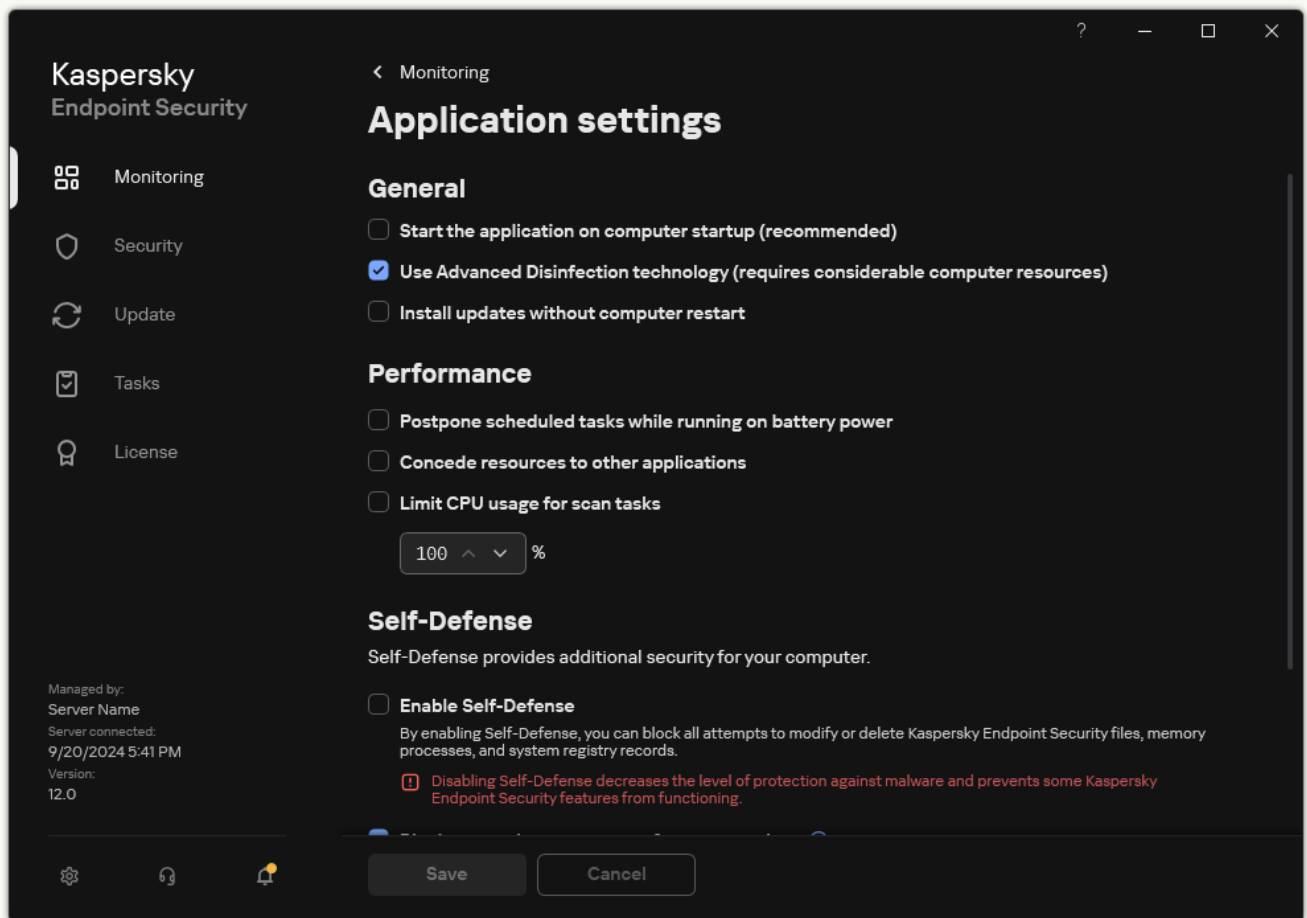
?

Kaspersky
Endpoint Security

Monitoring

Security

Update

Tasks

License

Managed by:
Server Name
Server connected:
9/20/2024 5:41 PM
Version:
12.0

< Monitoring

Application settings

General

Start the application on computer startup (recommended)

Use Advanced Disinfection technology (requires considerable computer resources)

Install updates without computer restart

Performance

Postpone scheduled tasks while running on battery power

Concede resources to other applications

Limit CPU usage for scan tasks

100 %

Self-Defense

Self-Defense provides additional security for your computer.

Enable Self-Defense

By enabling Self-Defense, you can block all attempts to modify or delete Kaspersky Endpoint Security files, memory processes, and system registry records.

Disabling Self-Defense decreases the level of protection against malware and prevents some Kaspersky Endpoint Security features from functioning.

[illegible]

Save Cancel